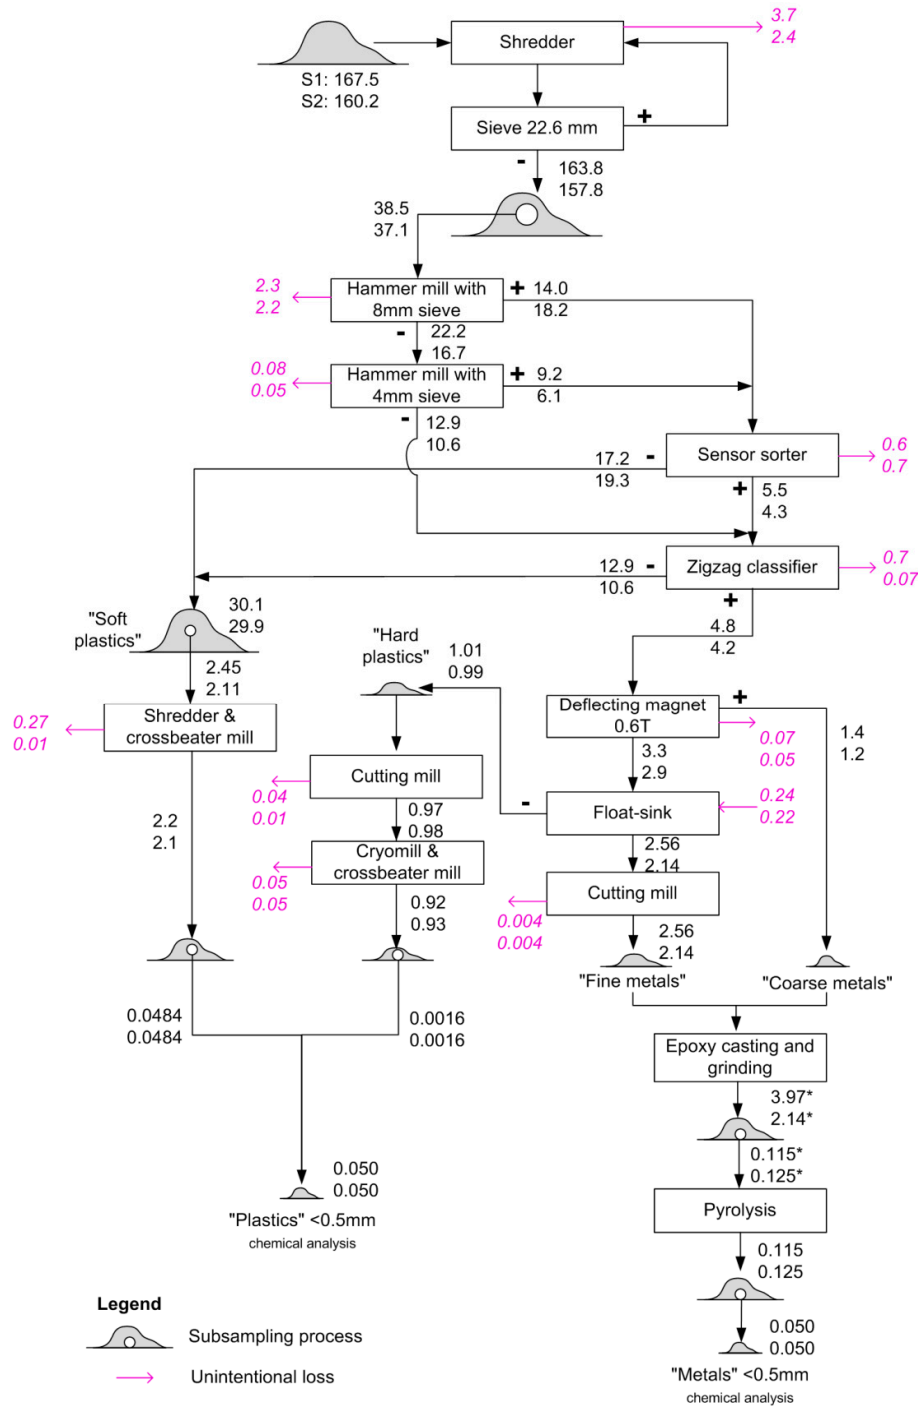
S1: 167.5
S2: 160.2

Shredder

3.7
2.4

Sieve 22.6 mm

+

-

163.8
157.8

38.5
37.1

2.3
2.2

Hammer mill with 8mm sieve

+ 14.0
18.2

- 22.2
16.7

0.08
0.05

Hammer mill with 4mm sieve

+ 9.2
6.1

- 12.9
10.6

17.2
19.3

-

Sensor sorter

0.6
0.7

+ 5.5
4.3

12.9
10.6

-

Zigzag classifier

0.7
0.07

+

4.8
4.2

"Soft plastics"

30.1
29.9

2.45
2.11

0.27
0.01

Shredder & crossbeater mill

2.2
2.1

"Hard plastics"

1.01
0.99

Cutting mill

0.04
0.01

0.97
0.98

Cryomill & crossbeater mill

0.05
0.05

0.92
0.93

Deflecting magnet 0.6T

+

0.07
0.05

1.4
1.2

3.3
2.9

-

Float-sink

0.24
0.22

2.56
2.14

Cutting mill

0.004
0.004

2.56
2.14

"Fine metals"

"Coarse metals"

0.0484
0.0484

0.0016
0.0016

Epoxy casting and grinding

3.97*
2.14*

0.115*
0.125*

Pyrolysis

0.115
0.125

0.050
0.050

"Plastics" <0.5mm
chemical analysis

0.050
0.050

"Metals" <0.5mm
chemical analysis

Legend

Subsampling process

Unintentional loss